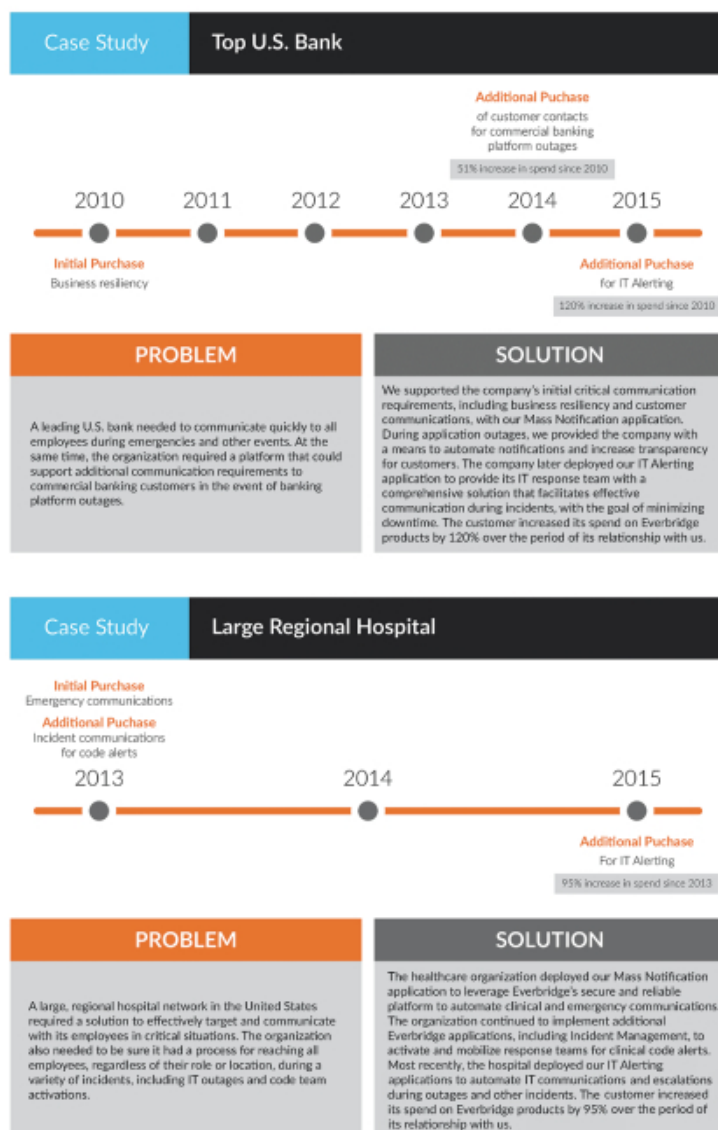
Case Study Top U.S. Bank

Additional Puchase
of customer contacts for commercial banking platform outages
51% increase in spend since 2010

2010 2011 2012 2013 2014 2015

Initial Purchase
Business resiliency

Additional Puchase
for IT Alerting
120% increase in spend since 2010

PROBLEM

A leading U.S. bank needed to communicate quickly to all employees during emergencies and other events. At the same time, the organization required a platform that could support additional communication requirements to commercial banking customers in the event of banking platform outages.

SOLUTION

We supported the company's initial critical communication requirements, including business resiliency and customer communications, with our Mass Notification application. During application outages, we provided the company with a means to automate notifications and increase transparency for customers. The company later deployed our IT Alerting application to provide its IT response team with a comprehensive solution that facilitates effective communication during incidents, with the goal of minimizing downtime. The customer increased its spend on Everbridge products by 120% over the period of its relationship with us.

Case Study Large Regional Hospital

Initial Purchase
Emergency communications
Additional Puchase
Incident communications for code alerts

2013 2014 2015

Additional Puchase
For IT Alerting
95% increase in spend since 2013

PROBLEM

A large, regional hospital network in the United States required a solution to effectively target and communicate with its employees in critical situations. The organization also needed to be sure it had a process for reaching all employees, regardless of their role or location, during a variety of incidents, including IT outages and code team activations.

SOLUTION

The healthcare organization deployed our Mass Notification application to leverage Everbridge's secure and reliable platform to automate clinical and emergency communications. The organization continued to implement additional Everbridge applications, including Incident Management, to activate and mobilize response teams for clinical code alerts. Most recently, the hospital deployed our IT Alerting applications to automate IT communications and escalations during outages and other incidents. The customer increased its spend on Everbridge products by 95% over the period of its relationship with us.